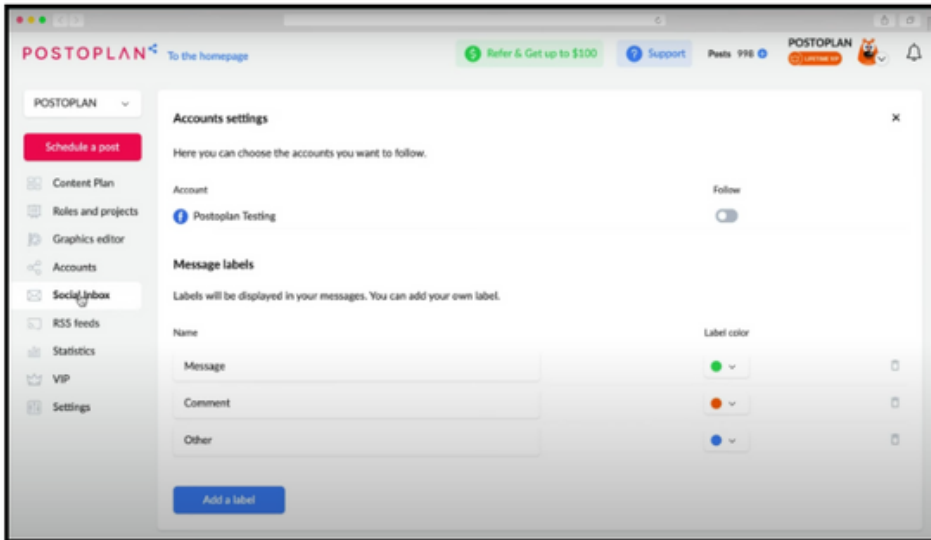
POSTOPLAN To the homepage

Refer & Get up to $100

Support

Posts 998

POSTOPLAN

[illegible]

POSTOPLAN

Schedule a post

Content Plan

Roles and projects

Graphics editor

Accounts

Social Inbox

RSS feeds

Statistics

VIP

Settings

Accounts settings

×

Here you can choose the accounts you want to follow.

| Account | Follow |
|---|---|
| Postoplan Testing | |

Message labels

Labels will be displayed in your messages. You can add your own label.

| Name | Label color |
|---|---|
| Message | |
| Comment | |
| Other | |

Add a label